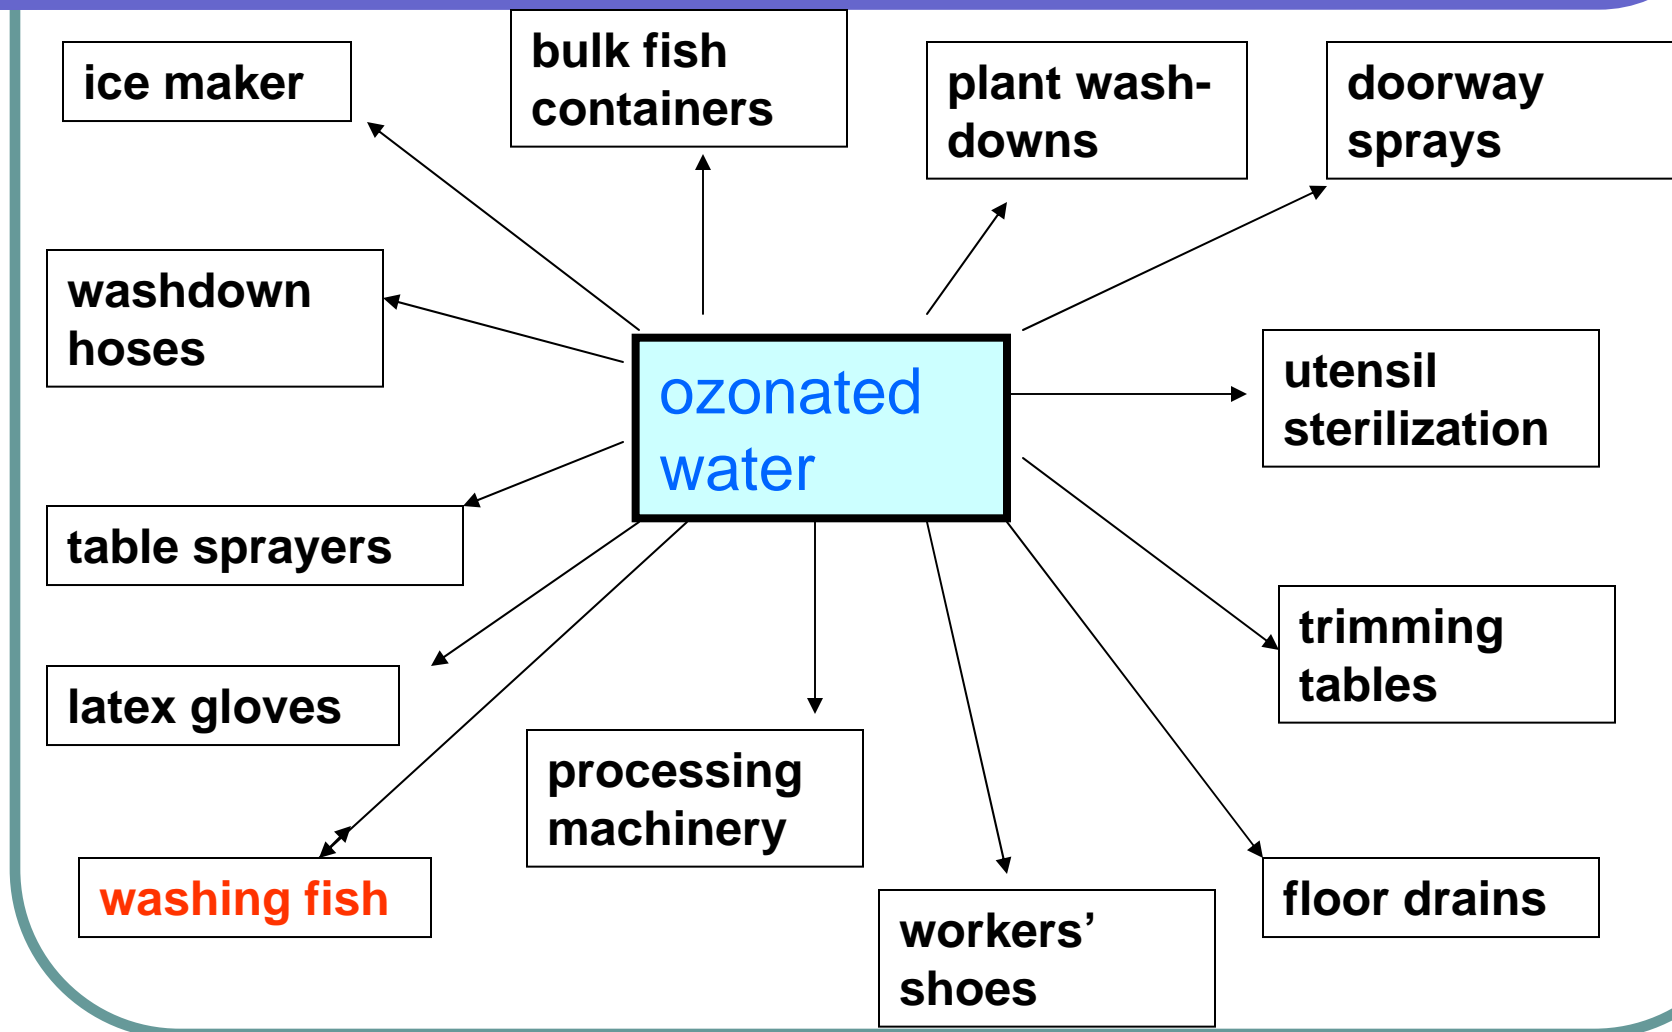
ice maker

bulk fish containers

plant wash-downs

doorway sprays

washdown hoses

ozonated water

utensil sterilization

table sprayers

trimming tables

latex gloves

processing machinery

washing fish

workers' shoes

floor drains